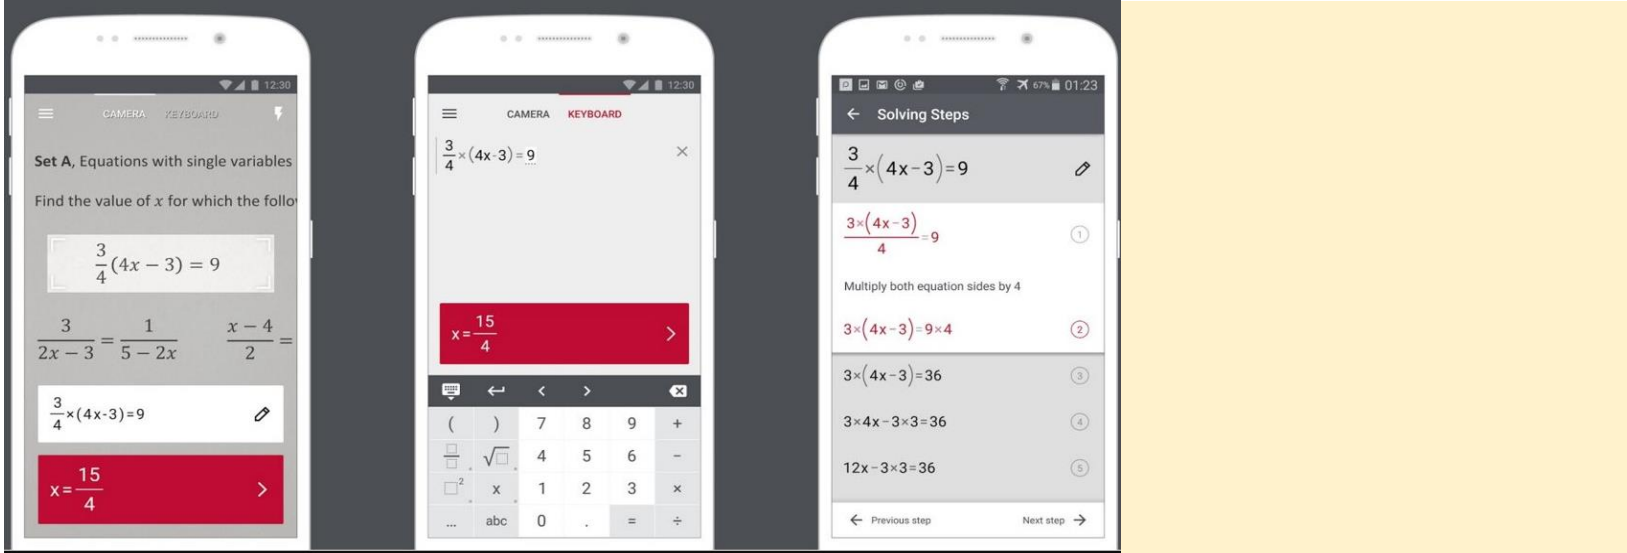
12:30

CAMERA KEYBOARD

Set A, Equations with single variables

Find the value of $x$ for which the follo

$\frac{3}{4}(4x-3)=9$

$\frac{3}{2x-3}=\frac{1}{5-2x}$ $\frac{x-4}{2}=$

$\frac{3}{4}\times(4x-3)=9$

$x=\frac{15}{4}$

12:30

CAMERA KEYBOARD

$\frac{3}{4}\times(4x-3)=9$

$x=\frac{15}{4}$

| ( | ) | 7 | 8 | 9 | + |
|---|---|---|---|---|---|
| $\frac{\square}{\square}$ | $\sqrt{\square}$ | 4 | 5 | 6 | − |
| $\square^2$ | x | 1 | 2 | 3 | × |
| ... | abc | 0 | . | = | ÷ |

67% 01:23

Solving Steps

$\frac{3}{4}\times(4x-3)=9$

$\frac{3\times(4x-3)}{4}=9$ 1

Multiply both equation sides by 4

$3\times(4x-3)=9\times4$ 2

$3\times(4x-3)=36$ 3

$3\times4x-3\times3=36$ 4

$12x-3\times3=36$ 5

Previous step Next step